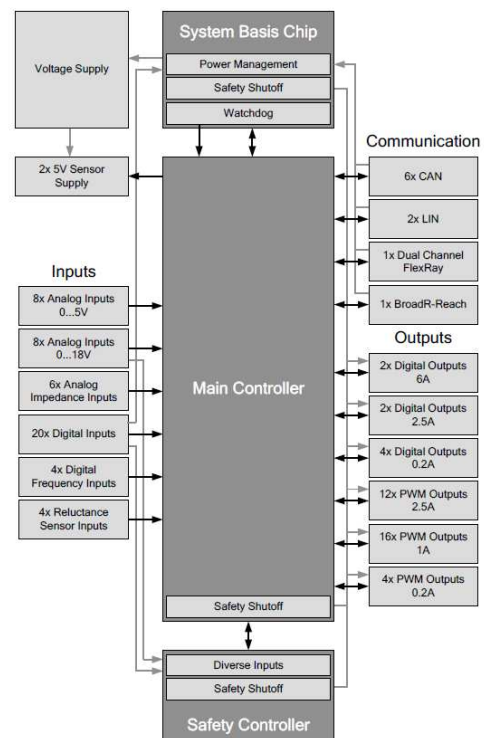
System Basis Chip

Power Management

Safety Shutoff

Watchdog

Voltage Supply

2x 5V Sensor Supply

Communication

6x CAN

2x LIN

1x Dual Channel FlexRay

1x BroadR-Reach

Inputs

8x Analog Inputs 0...5V

8x Analog Inputs 0...18V

6x Analog Impedance Inputs

20x Digital Inputs

4x Digital Frequency Inputs

4x Reluctance Sensor Inputs

Main Controller

Outputs

2x Digital Outputs 6A

2x Digital Outputs 2.5A

4x Digital Outputs 0.2A

12x PWM Outputs 2.5A

16x PWM Outputs 1A

4x PWM Outputs 0.2A

Safety Shutoff

Diverse Inputs

Safety Shutoff

Safety Controller